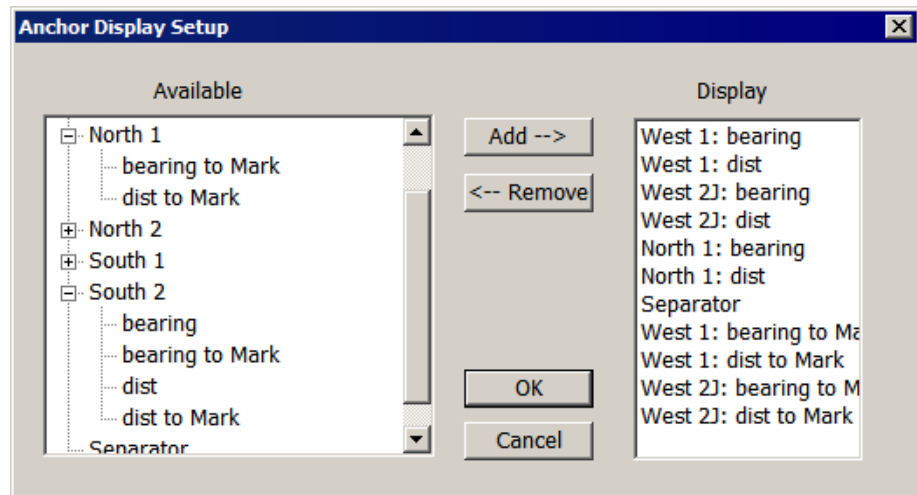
Anchor Display Setup

Available

North 1
bearing to Mark
dist to Mark
North 2
South 1
South 2
bearing
bearing to Mark
dist
dist to Mark
Separator

Add -->

<-- Remove

OK

Cancel

Display

West 1: bearing
West 1: dist
West 2J: bearing
West 2J: dist
North 1: bearing
North 1: dist
Separator
West 1: bearing to Ma
West 1: dist to Mark
West 2J: bearing to M
West 2J: dist to Mark